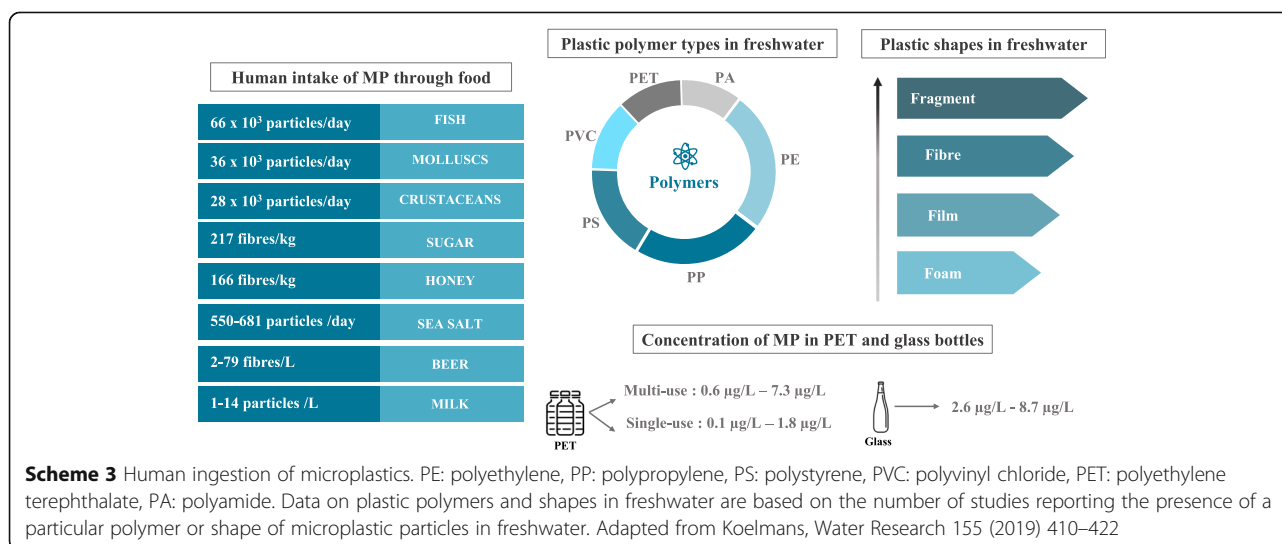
Human intake of MP through food

| | |
|---|---|
| 66 x $10^3$ particles/day | FISH |
| 36 x $10^3$ particles/day | MOLLUSCS |
| 28 x $10^3$ particles/day | CRUSTACEANS |
| 217 fibres/kg | SUGAR |
| 166 fibres/kg | HONEY |
| 550-681 particles /day | SEA SALT |
| 2-79 fibres/L | BEER |
| 1-14 particles /L | MILK |

Plastic polymer types in freshwater

PET PA PE PP PS PVC

Polymers

Plastic shapes in freshwater

Fragment

Fibre

Film

Foam

Concentration of MP in PET and glass bottles

PET

Multi-use : 0.6 µg/L – 7.3 µg/L

Single-use : 0.1 µg/L – 1.8 µg/L

Glass

2.6 µg/L - 8.7 µg/L

**Scheme 3** Human ingestion of microplastics. PE: polyethylene, PP: polypropylene, PS: polystyrene, PVC: polyvinyl chloride, PET: polyethylene terephthalate, PA: polyamide. Data on plastic polymers and shapes in freshwater are based on the number of studies reporting the presence of a particular polymer or shape of microplastic particles in freshwater. Adapted from Koelmans, Water Research 155 (2019) 410–422